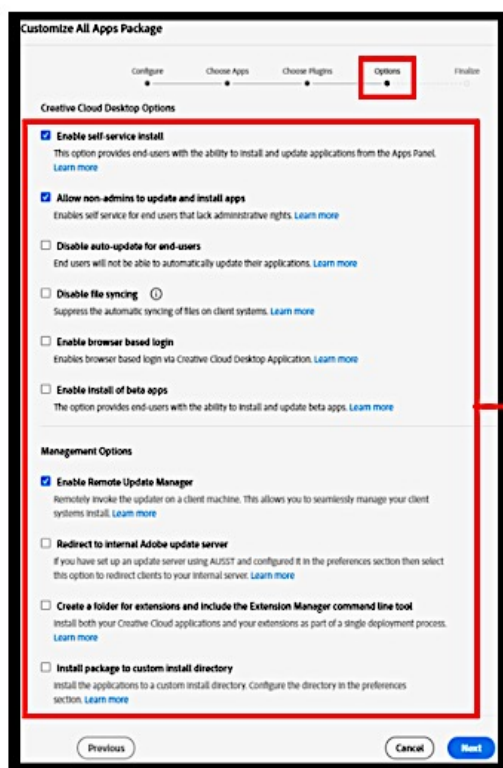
Customize All Apps Package

Configure Choose Apps Choose Plugins Options Finalize

Creative Cloud Desktop Options

Enable self-service install
This option provides end-users with the ability to install and update applications from the Apps Panel. Learn more

Allow non-admins to update and install apps
Enables self service for end users that lack administrative rights. Learn more

Disable auto-update for end-users
End users will not be able to automatically update their applications. Learn more

Disable file syncing
Suppress the automatic syncing of files on client systems. Learn more

Enable browser based login
Enables browser based login via Creative Cloud Desktop Application. Learn more

Enable install of beta apps
The option provides end-users with the ability to install and update beta apps. Learn more

Management Options

Enable Remote Update Manager
Remotely invoke the updater on a client machine. This allows you to seamlessly manage your client systems install. Learn more

Redirect to internal Adobe update server
If you have set up an update server using AUSST and configured it in the preferences section then select this option to redirect clients to your internal server. Learn more

Create a folder for extensions and include the Extension Manager command line tool
Install both your Creative Cloud applications and your extensions as part of a single deployment process. Learn more

Install package to custom install directory
Install the applications to a custom install directory. Configure the directory in the preferences section. Learn more

Previous Cancel Next